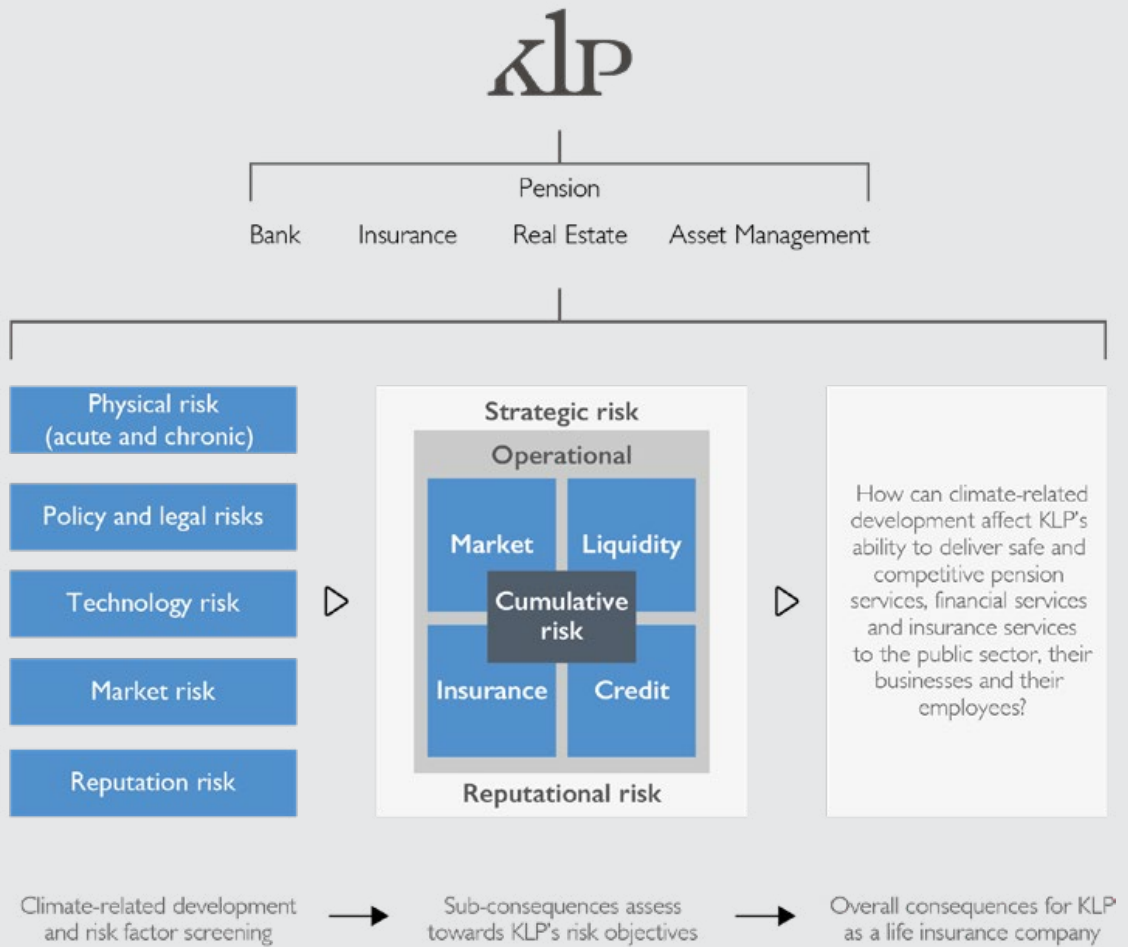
KLP

Pension

Bank Insurance Real Estate Asset Management

Physical risk (acute and chronic)

Policy and legal risks

Technology risk

Market risk

Reputation risk

Strategic risk

Operational

Market

Liquidity

Cumulative risk

Insurance

Credit

Reputational risk

How can climate-related development affect KLP's ability to deliver safe and competitive pension services, financial services and insurance services to the public sector, their businesses and their employees?

Climate-related development and risk factor screening

Sub-consequences assess towards KLP's risk objectives

Overall consequences for KLP as a life insurance company